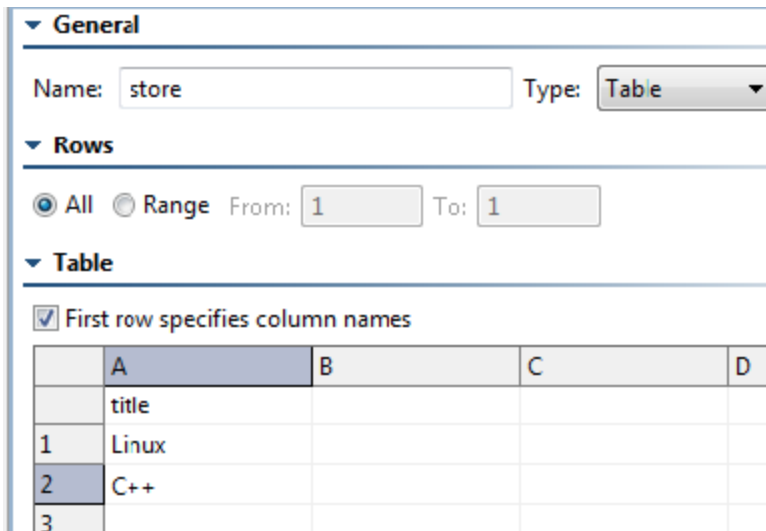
General

Name: store Type: Table

Rows

All Range From: 1 To: 1

Table

First row specifies column names

| | A | B | C | D |
|---|---|---|---|---|
| | title | | | |
| 1 | Linux | | | |
| 2 | C++ | | | |
| 3 | | | | |